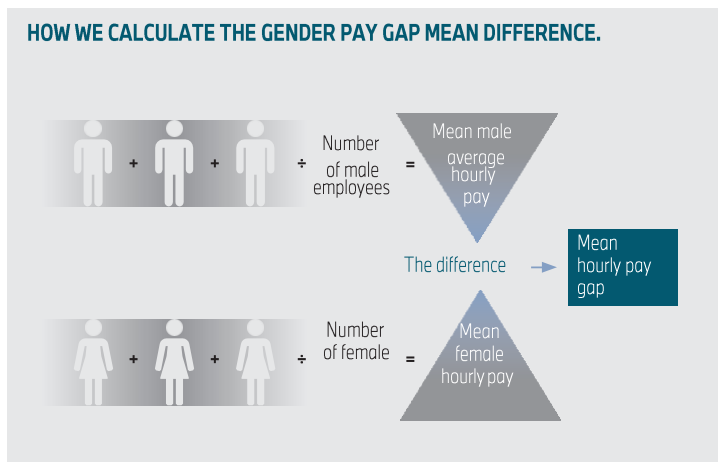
HOW WE CALCULATE THE GENDER PAY GAP MEAN DIFFERENCE.

+ + ÷ Number of male employees = Mean male average hourly pay

The difference → Mean hourly pay gap

+ + ÷ Number of female = Mean female hourly pay